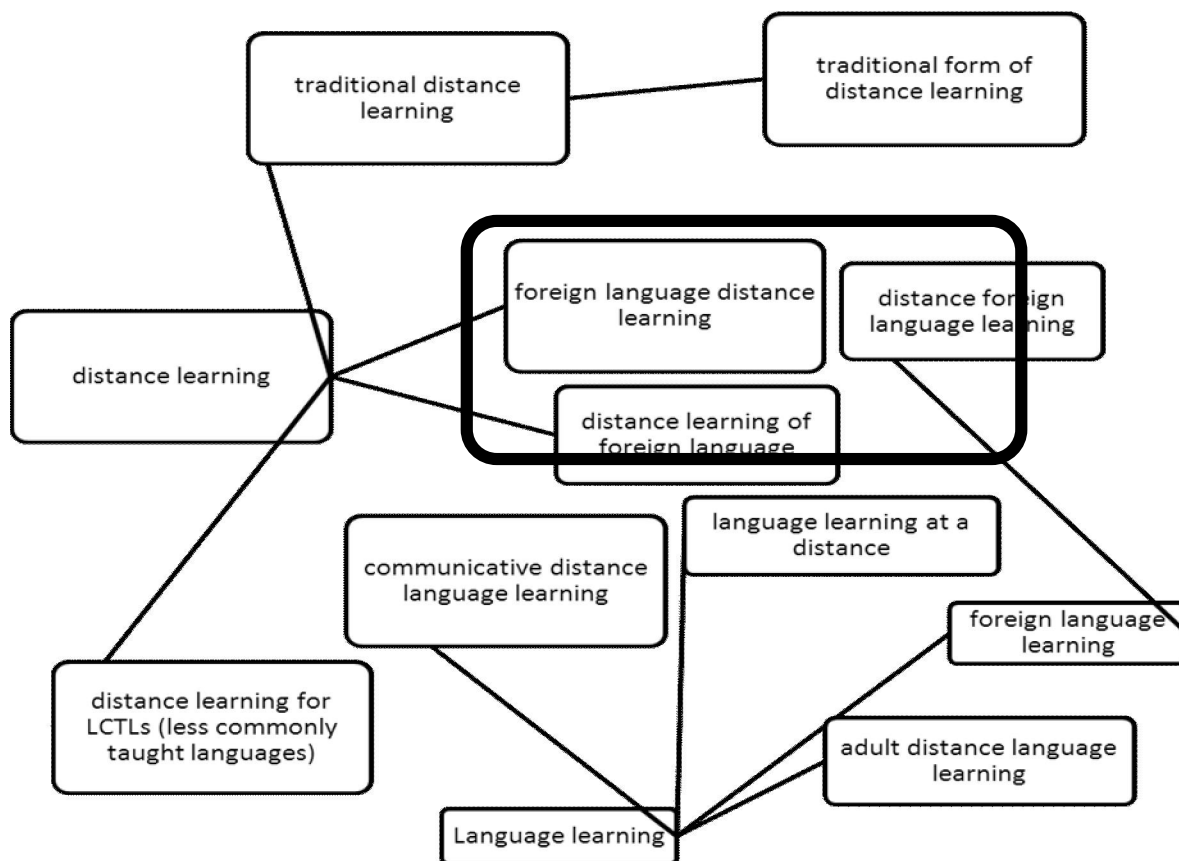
traditional distance learning

traditional form of distance learning

foreign language distance learning

distance foreign language learning

distance learning

distance learning of foreign language

language learning at a distance

communicative distance language learning

foreign language learning

distance learning for LCTLs (less commonly taught languages)

adult distance language learning

Language learning